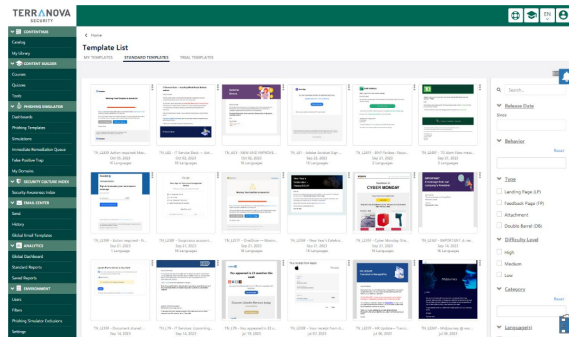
TERRANOVA SECURITY

CONTENTS
Catalog
My Library
CONTENT BUILDER
Courses
Quizzes
Tools
PHISHING SIMULATOR
Dashboards
Phishing Templates
Simulations
Immediate Remediation Queue
False Positive Trap
My Domains
SECURITY CULTURE INDEX
Security Awareness Index
EMAIL CENTER
Send
History
Global Email Template
ANALYTICS
Global Dashboard
Standard Reports
Saved Reports
ENVIRONMENT
Users
Filters
Phishing Simulator Exclusions
Settings

EN

Home
Template List
MY TEMPLATES STANDARD TEMPLATES TRIAL TEMPLATES

TN_L2297 - Action required: Mee...
Oct 05, 2023
19 Languages

TN_L80 - IT Sends Back -...
Oct 05, 2023
18 Languages

TN_L2300 - NEW AND IMPROVE...
Oct 03, 2023
18 Languages

TN_L2? - Adobe Unread Sign...
Sep 27, 2023
18 Languages

TN_L2297 - BGP Forbes Repor...
Sep 27, 2023
19 Languages

TN_L2297 - TS Item Files Have...
Sep 27, 2023
19 Languages

TN_L2297 - Action required - Yo...
Sep 27, 2023
1 Languages

TN_L2289 - Suspicious account...
Sep 27, 2023
19 Languages

TN_L2219 - OneDrive — Meeti...
Sep 27, 2023
19 Languages

TN_L2297 - New Item's Sessio...
Sep 27, 2023
19 Languages

TN_L2285 - Cyber Monday Sta...
Sep 27, 2023
19 Languages

TN_L2297 - IMPORTANT: A new...
Sep 27, 2023
19 Languages

TN_L2297 - Document shared ...
Sep 12, 2023
19 Languages

TN_L79 - IT Notices Upcoming...
Sep 12, 2023
18 Languages

TN_L95 - You appeared in 83 s...
Sep 12, 2023
18 Languages

TN_L2297 - Your receipt from A...
Jul 26, 2023
18 Languages

TN_L2297 - HR Update – Transi...
Jul 26, 2023
18 Languages

TN_L2297 - Webinar by ex...
Jul 26, 2023
18 Languages

Important Security Update
Cyber Monday
Double your points this weekend
2% rewards
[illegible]

Search...
Release Date
Since
Reset
Behavior
Reset
Type
Landing Page (LP)
Feedback Page (FP)
Attachment
Double Barrel (DB)
Difficulty Level
High
Medium
Low
Category
Language(s)